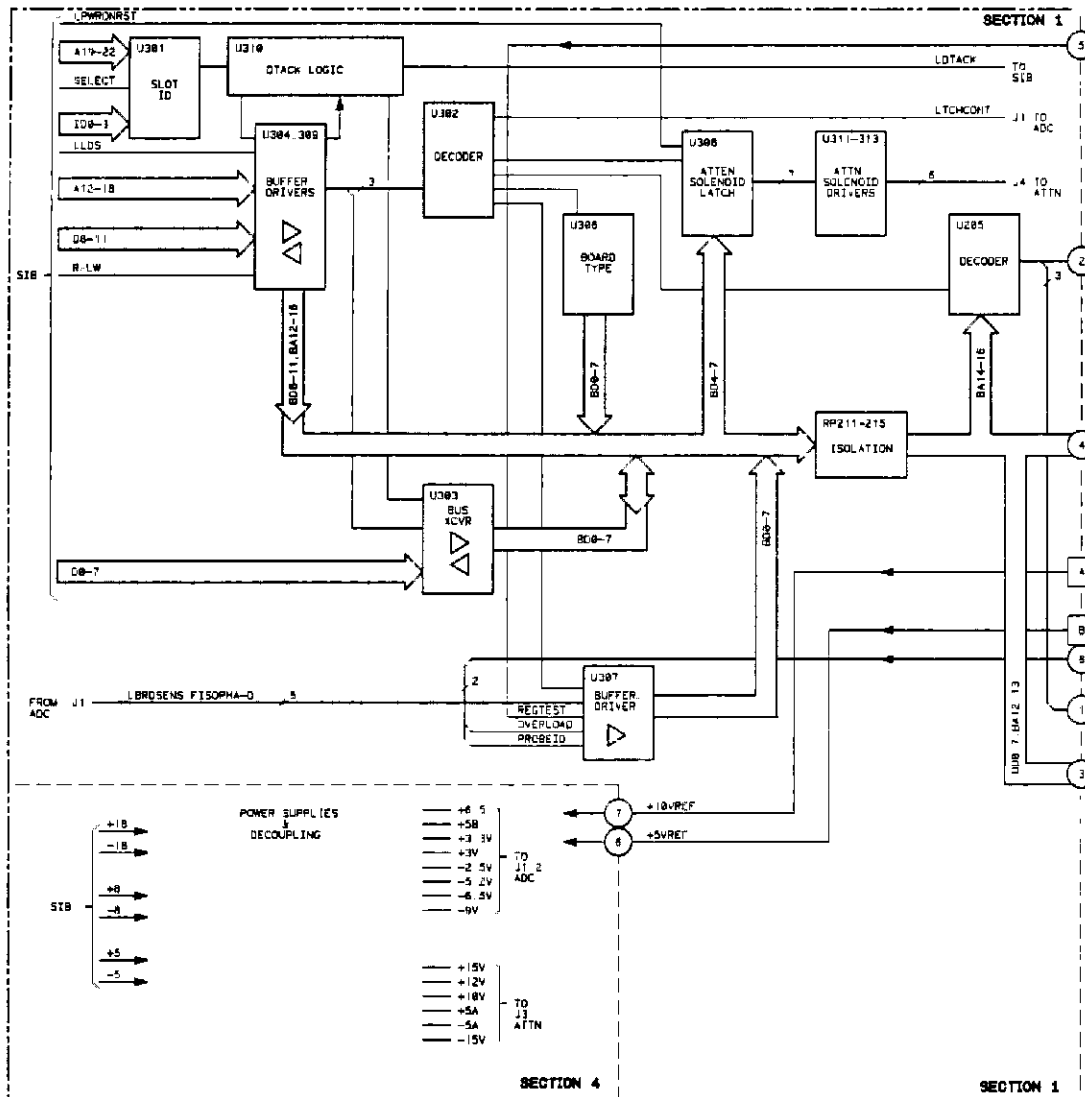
SECTION 1

LPWRONRST

A19-22
U301
SLOT ID
SELECT
ID0-3
U310
DTACK LOGIC
LDTACK
TO SIB
5

LLDS
U304,309
BUFFER DRIVERS
A12-18
D8-11
R-LW
SIB
3

U302
DECODER
LTCHCONT
J1 TO ADC

U306
ATTEN SOLENOID LATCH
7
U311-313
ATTN SOLENOID DRIVERS
6
J4 TO ATTN

U308
BOARD TYPE
BD0-7

U205
DECODER
2
3

BD8-11,BA12-18
BD4-7
BA14-16

RP211-215
ISOLATION
4

U303
BUS XCVR
BD0-7
D0-7
BD0-7

A
B
6
1
3

FROM ADC
J1
LBRDSENS FISOPHA-D
5
2
U307
BUFFER DRIVER
REGTEST
OVERLOAD
PROBEID

UD0 7,BA12 13

+18
-18
+8
-8
+5
-5
SIB

POWER SUPPLIES & DECOUPLING

+6 5
+5B
+3 3V
+3V
-2 5V
-5 2V
-6.5V
-9V
TO J1 2 ADC

7
+10VREF
8
+5VREF

+15V
+12V
+10V
+5A
-5A
-15V
TO J3 ATTN

SECTION 4
SECTION 1